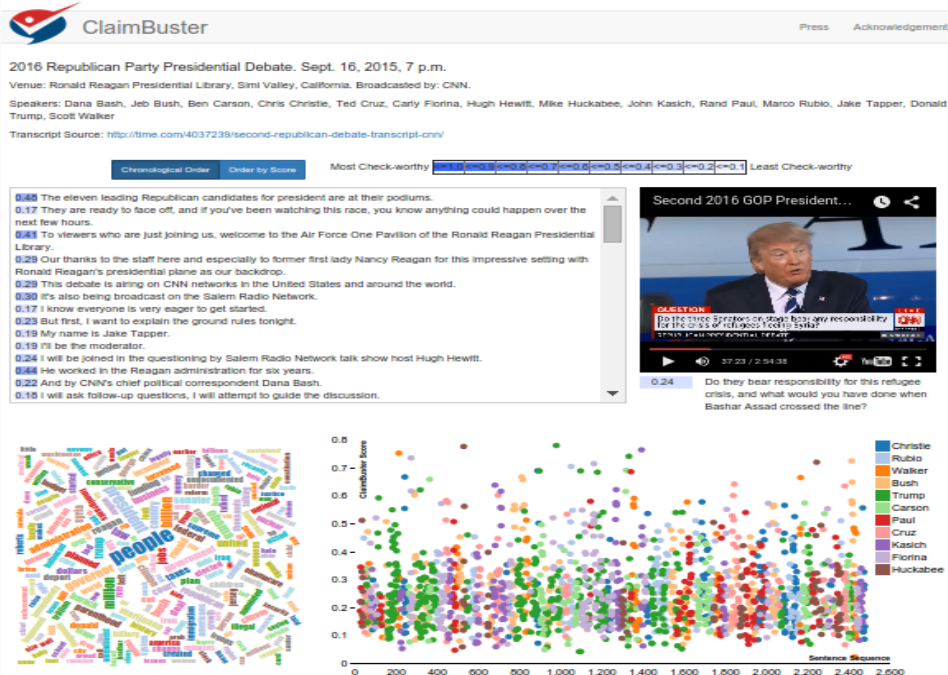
ClaimBuster

Press Acknowledgement

2016 Republican Party Presidential Debate. Sept. 16, 2015, 7 p.m.

Venue: Ronald Reagan Presidential Library, Simi Valley, California. Broadcasted by: CNN.

Speakers: Dana Bash, Jeb Bush, Ben Carson, Chris Christie, Ted Cruz, Carly Fiorina, Hugh Hewitt, Mike Huckabee, John Kasich, Rand Paul, Marco Rubio, Jake Tapper, Donald Trump, Scott Walker

Transcript Source: http://time.com/4037239/second-republican-debate-transcript-cnn/

Chronological Order Order by Score

Most Check-worthy <=1.0 <=0.9 <=0.8 <=0.7 <=0.6 <=0.5 <=0.4 <=0.3 <=0.2 <=0.1 Least Check-worthy

0.46 The eleven leading Republican candidates for president are at their podiums.
0.17 They are ready to face off, and if you've been watching this race, you know anything could happen over the next few hours.
0.41 To viewers who are just joining us, welcome to the Air Force One Pavilion of the Ronald Reagan Presidential Library.
0.29 Our thanks to the staff here and especially to former first lady Nancy Reagan for this impressive setting with Ronald Reagan's presidential plane as our backdrop.
0.29 This debate is airing on CNN networks in the United States and around the world.
0.30 It's also being broadcast on the Salem Radio Network.
0.17 I know everyone is very eager to get started.
0.23 But first, I want to explain the ground rules tonight.
0.19 My name is Jake Tapper.
0.19 I'll be the moderator.
0.24 I will be joined in the questioning by Salem Radio Network talk show host Hugh Hewitt.
0.44 He worked in the Reagan administration for six years.
0.22 And by CNN's chief political correspondent Dana Bash.
0.16 I will ask follow-up questions, I will attempt to guide the discussion.

Second 2016 GOP President...

QUESTION
Do the three Senators on stage bear any responsibility for the crisis of refugees fleeing Syria?
CNN

37:23 / 2:54:38

0.24 Do they bear responsibility for this refugee crisis, and what would you have done when Bashar Assad crossed the line?

people

ClaimBuster Score

0.8
0.7
0.6
0.5
0.4
0.3
0.2
0.1
0

0 200 400 600 800 1,000 1,200 1,400 1,600 1,800 2,000 2,200 2,400 2,600

Sentence Sequence

Christie
Rubio
Walker
Bush
Trump
Carson
Paul
Cruz
Kasich
Fiorina
Huckabee